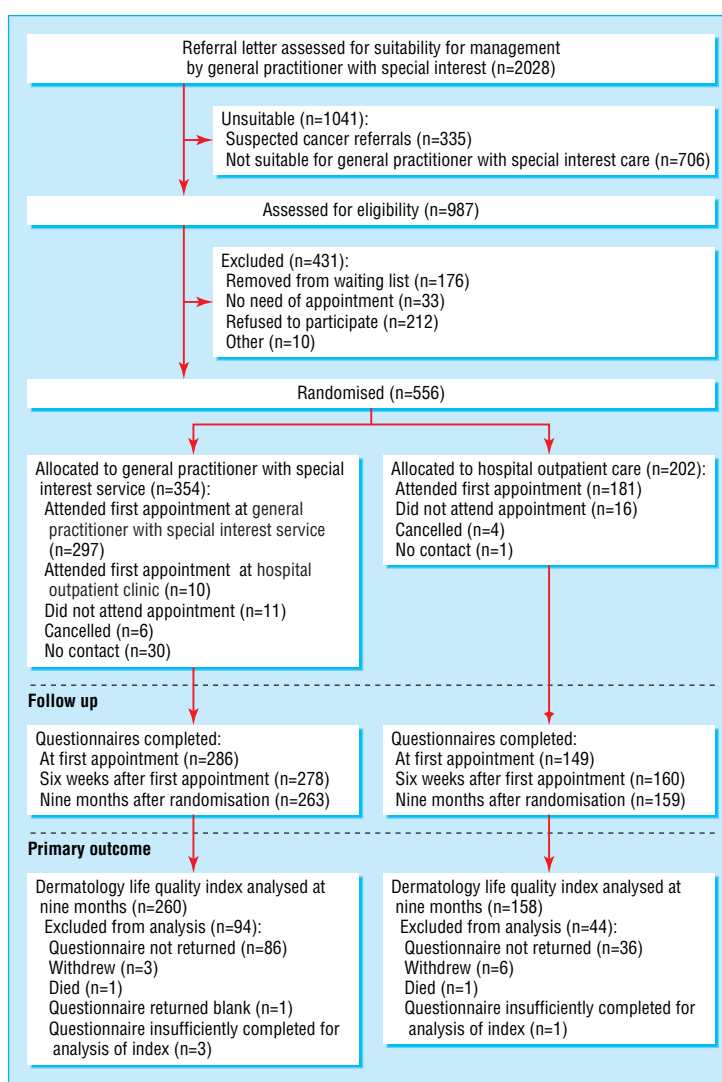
Referral letter assessed for suitability for management by general practitioner with special interest (n=2028)

Unsuitable (n=1041):
Suspected cancer referrals (n=335)
Not suitable for general practitioner with special interest care (n=706)

Assessed for eligibility (n=987)

Excluded (n=431):
Removed from waiting list (n=176)
No need of appointment (n=33)
Refused to participate (n=212)
Other (n=10)

Randomised (n=556)

Allocated to general practitioner with special interest service (n=354):
Attended first appointment at general practitioner with special interest service (n=297)
Attended first appointment at hospital outpatient clinic (n=10)
Did not attend appointment (n=11)
Cancelled (n=6)
No contact (n=30)

Allocated to hospital outpatient care (n=202):
Attended first appointment (n=181)
Did not attend appointment (n=16)
Cancelled (n=4)
No contact (n=1)

Follow up

Questionnaires completed:
At first appointment (n=286)
Six weeks after first appointment (n=278)
Nine months after randomisation (n=263)

Questionnaires completed:
At first appointment (n=149)
Six weeks after first appointment (n=160)
Nine months after randomisation (n=159)

Primary outcome

Dermatology life quality index analysed at nine months (n=260)
Excluded from analysis (n=94):
Questionnaire not returned (n=86)
Withdrew (n=3)
Died (n=1)
Questionnaire returned blank (n=1)
Questionnaire insufficiently completed for analysis of index (n=3)

Dermatology life quality index analysed at nine months (n=158)
Excluded from analysis (n=44):
Questionnaire not returned (n=36)
Withdrew (n=6)
Died (n=1)
Questionnaire insufficiently completed for analysis of index (n=1)